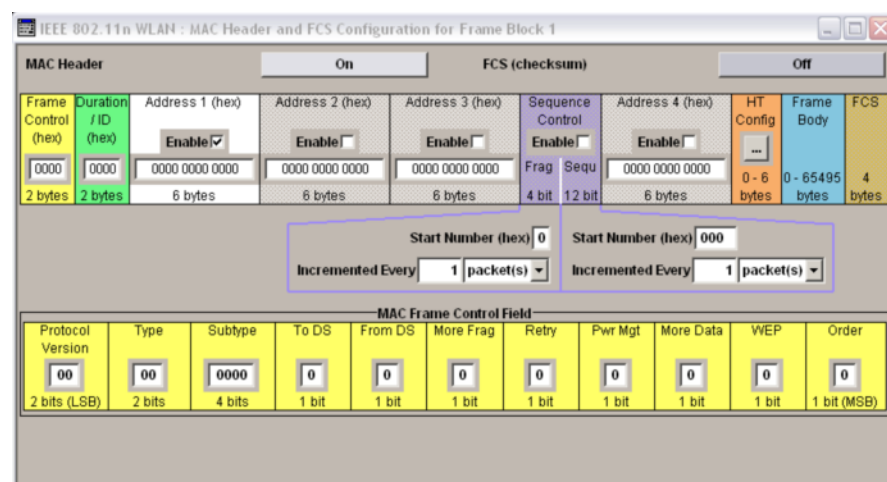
IEEE 802.11n WLAN : MAC Header and FCS Configuration for Frame Block 1

MAC Header | On | FCS (checksum) | Off

| Frame Control (hex) | Duration / ID (hex) | Address 1 (hex) | Address 2 (hex) | Address 3 (hex) | Sequence Control | | Address 4 (hex) | HT Config | Frame Body | FCS |
|---|---|---|---|---|---|---|---|---|---|---|
| | | Enable ☑ | Enable ☐ | Enable ☐ | Enable ☐ | | Enable ☐ | ... | | |
| 0000 | 0000 | 0000 0000 0000 | 0000 0000 0000 | 0000 0000 0000 | Frag | Sequ | 0000 0000 0000 | 0 - 6 | 0 - 65495 | 4 |
| 2 bytes | 2 bytes | 6 bytes | 6 bytes | 6 bytes | 4 bit | 12 bit | 6 bytes | bytes | bytes | bytes |

Start Number (hex) 0
Incremented Every 1 packet(s)

Start Number (hex) 000
Incremented Every 1 packet(s)

MAC Frame Control Field

| Protocol Version | Type | Subtype | To DS | From DS | More Frag | Retry | Pwr Mgt | More Data | WEP | Order |
|---|---|---|---|---|---|---|---|---|---|---|
| 00 | 00 | 0000 | 0 | 0 | 0 | 0 | 0 | 0 | 0 | 0 |
| 2 bits (LSB) | 2 bits | 4 bits | 1 bit | 1 bit | 1 bit | 1 bit | 1 bit | 1 bit | 1 bit | 1 bit (MSB) |